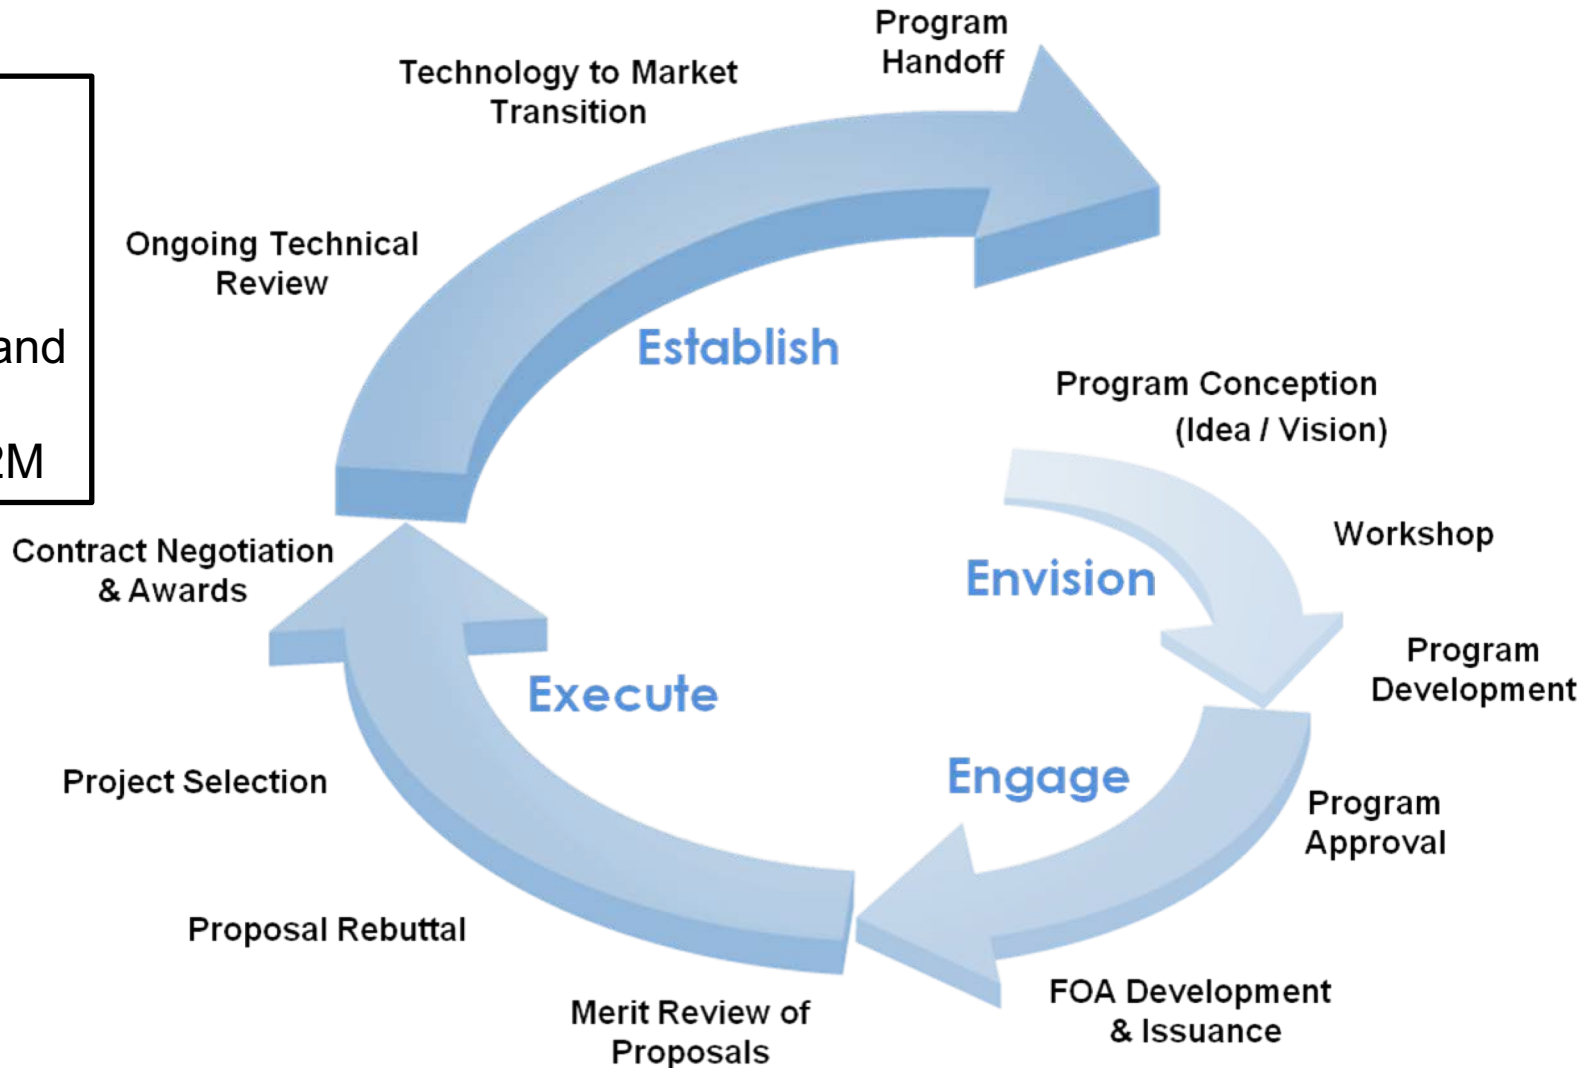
and

2M

Program Handoff

Technology to Market Transition

Ongoing Technical Review

Establish

Program Conception (Idea / Vision)

Workshop

Envision

Program Development

Contract Negotiation & Awards

Execute

Engage

Program Approval

Project Selection

Proposal Rebuttal

Merit Review of Proposals

FOA Development & Issuance